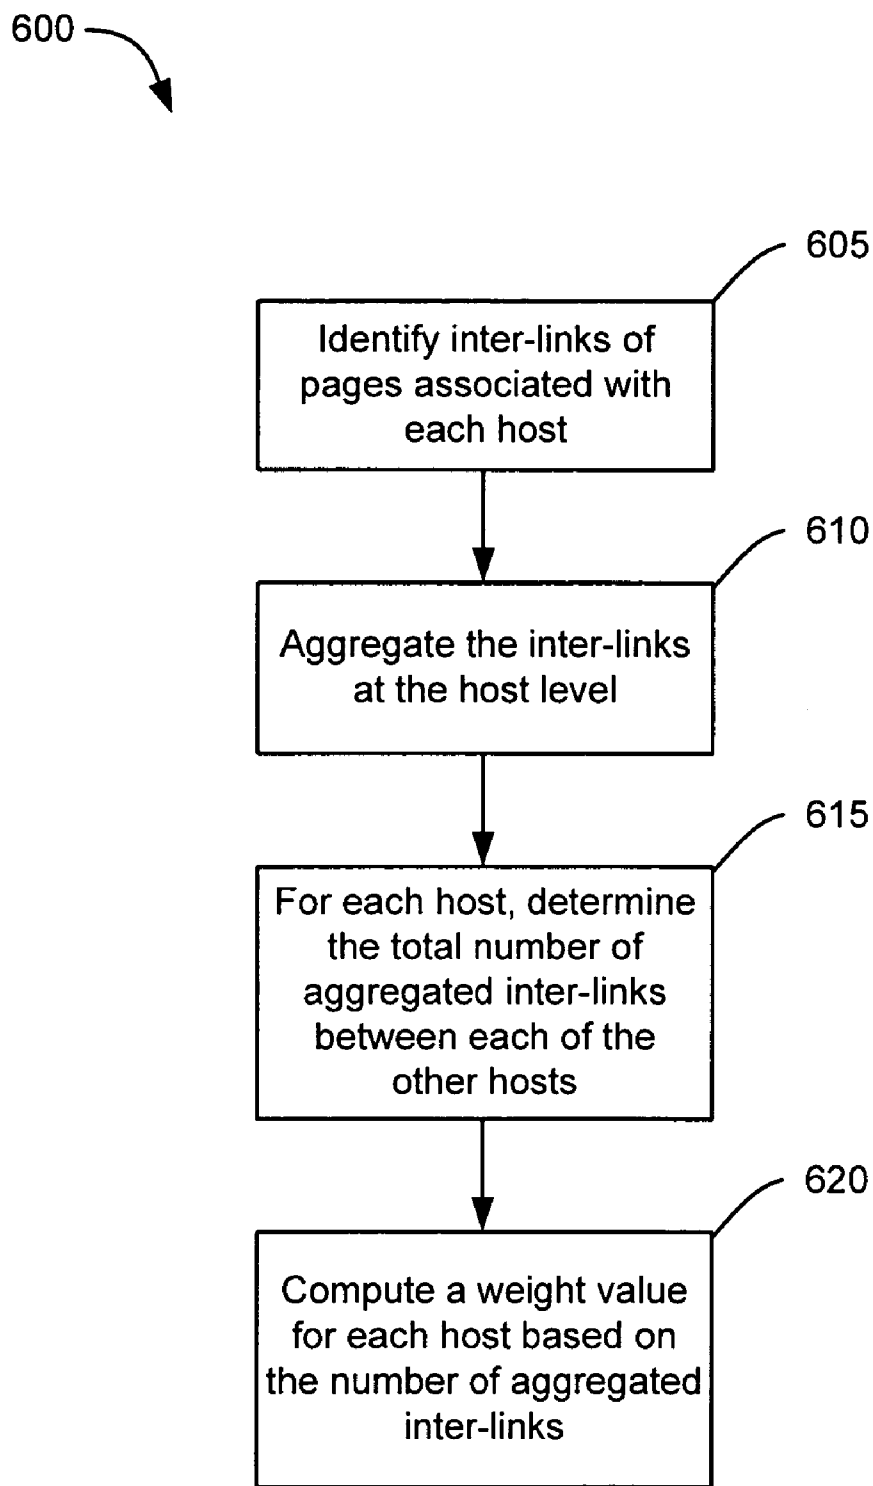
600

605

Identify inter-links of pages associated with each host

610

Aggregate the inter-links at the host level

615

For each host, determine the total number of aggregated inter-links between each of the other hosts

620

Compute a weight value for each host based on the number of aggregated inter-links